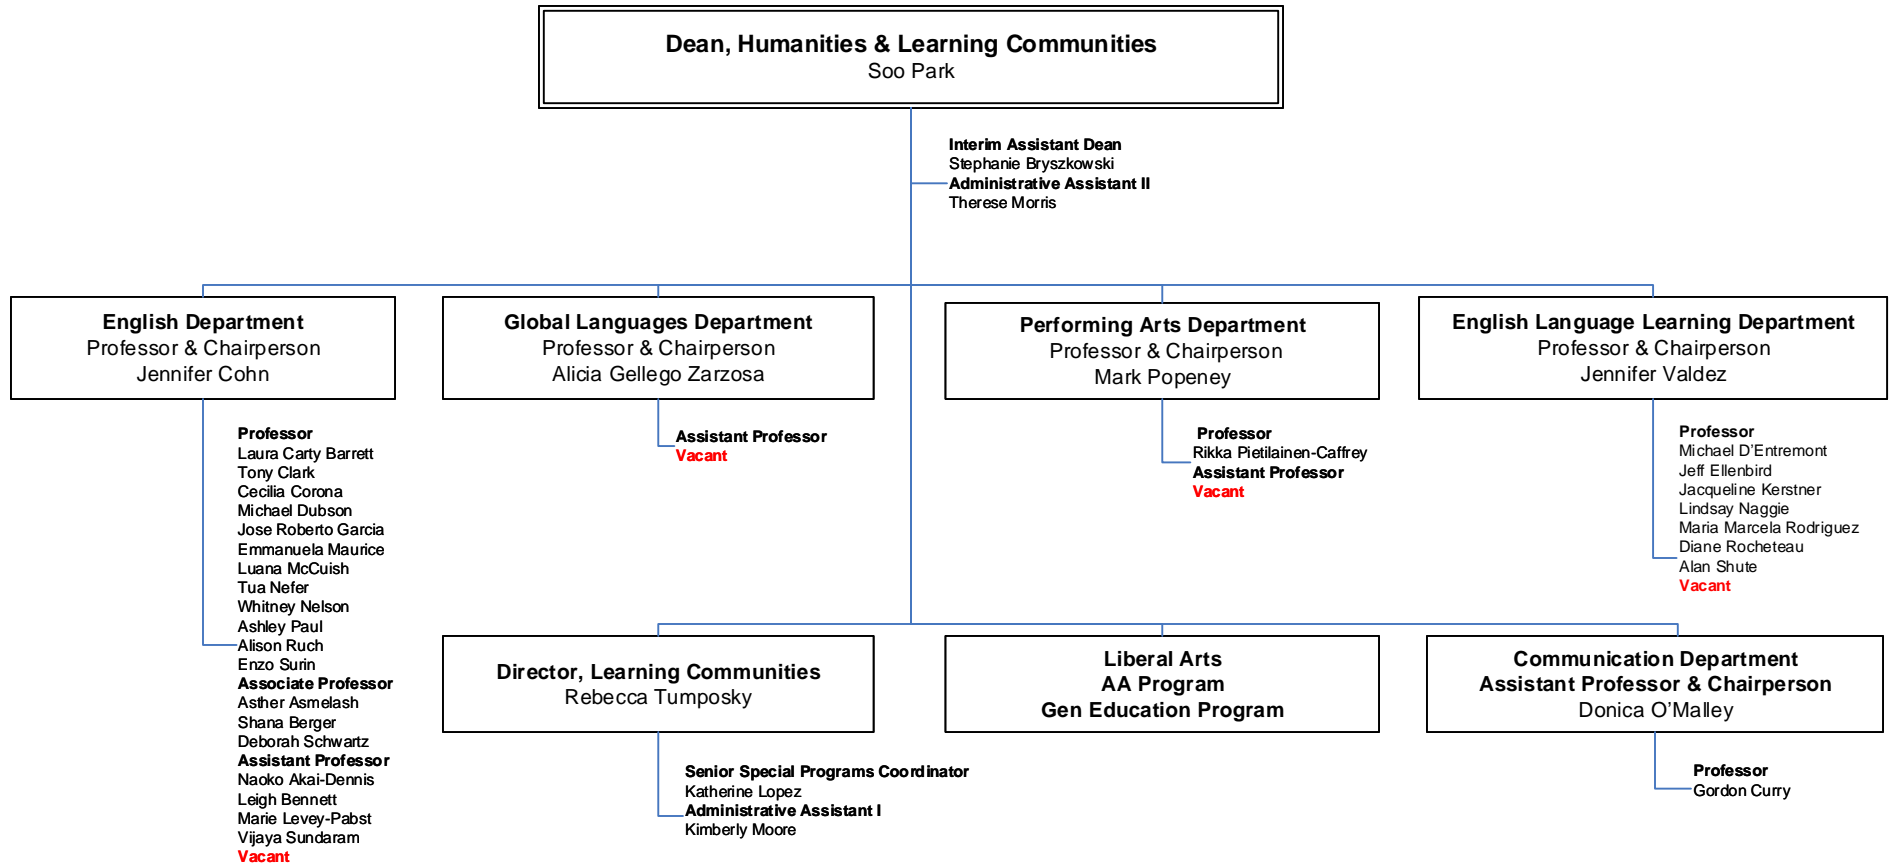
Dean, Humanities & Learning Communities
Soo Park

Interim Assistant Dean
Stephanie Bryszkowski
Administrative Assistant II
Therese Morris

English Department
Professor & Chairperson
Jennifer Cohn

Professor
Laura Carty Barrett
Tony Clark
Cecilia Corona
Michael Dubson
Jose Roberto Garcia
Emmanuela Maurice
Luana McCuish
Tua Nefer
Whitney Nelson
Ashley Paul
Alison Ruch
Enzo Surin
Associate Professor
Asther Asmelash
Shana Berger
Deborah Schwartz
Assistant Professor
Naoko Akai-Dennis
Leigh Bennett
Marie Levey-Pabst
Vijaya Sundaram
Vacant

Global Languages Department
Professor & Chairperson
Alicia Gellego Zarzosa

Assistant Professor
Vacant

Performing Arts Department
Professor & Chairperson
Mark Popeney

Professor
Rikka Pietilainen-Caffrey
Assistant Professor
Vacant

English Language Learning Department
Professor & Chairperson
Jennifer Valdez

Professor
Michael D'Entremont
Jeff Ellenbird
Jacqueline Kerstner
Lindsay Naggie
Maria Marcela Rodriguez
Diane Rocheteau
Alan Shute
Vacant

Director, Learning Communities
Rebecca Tumposky

Senior Special Programs Coordinator
Katherine Lopez
Administrative Assistant I
Kimberly Moore

Liberal Arts
AA Program
Gen Education Program

Communication Department
Assistant Professor & Chairperson
Donica O'Malley

Professor
Gordon Curry